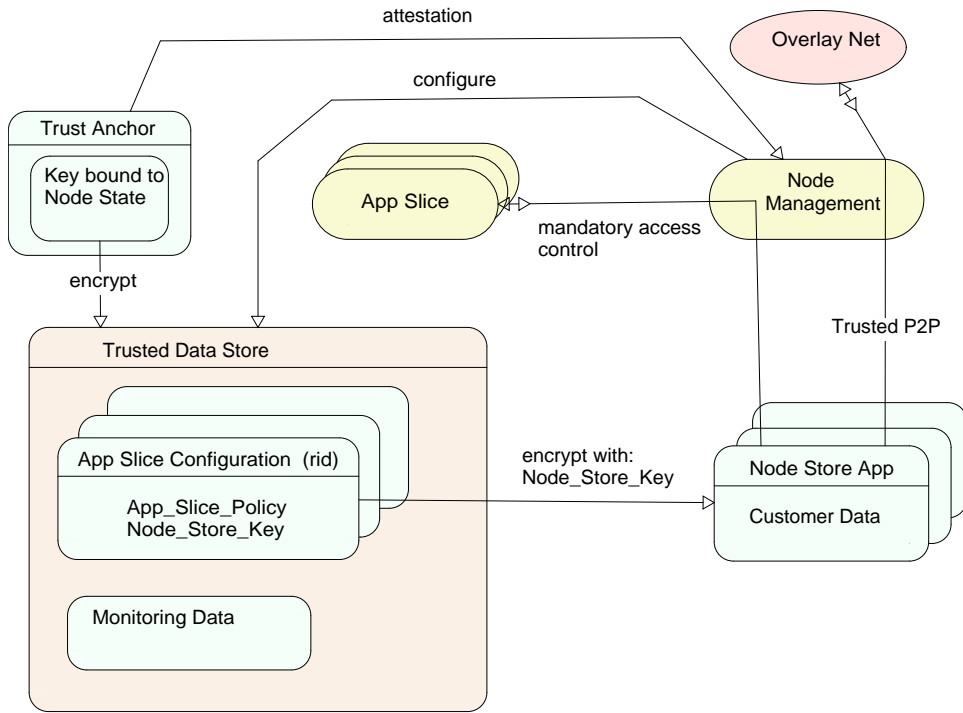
attestation

Overlay Net

configure

Trust Anchor

Key bound to Node State

App Slice

Node Management

mandatory access control

encrypt

Trusted P2P

Trusted Data Store

App Slice Configuration (rid)

App_Slice_Policy
Node_Store_Key

encrypt with:
Node_Store_Key

Node Store App

Customer Data

Monitoring Data